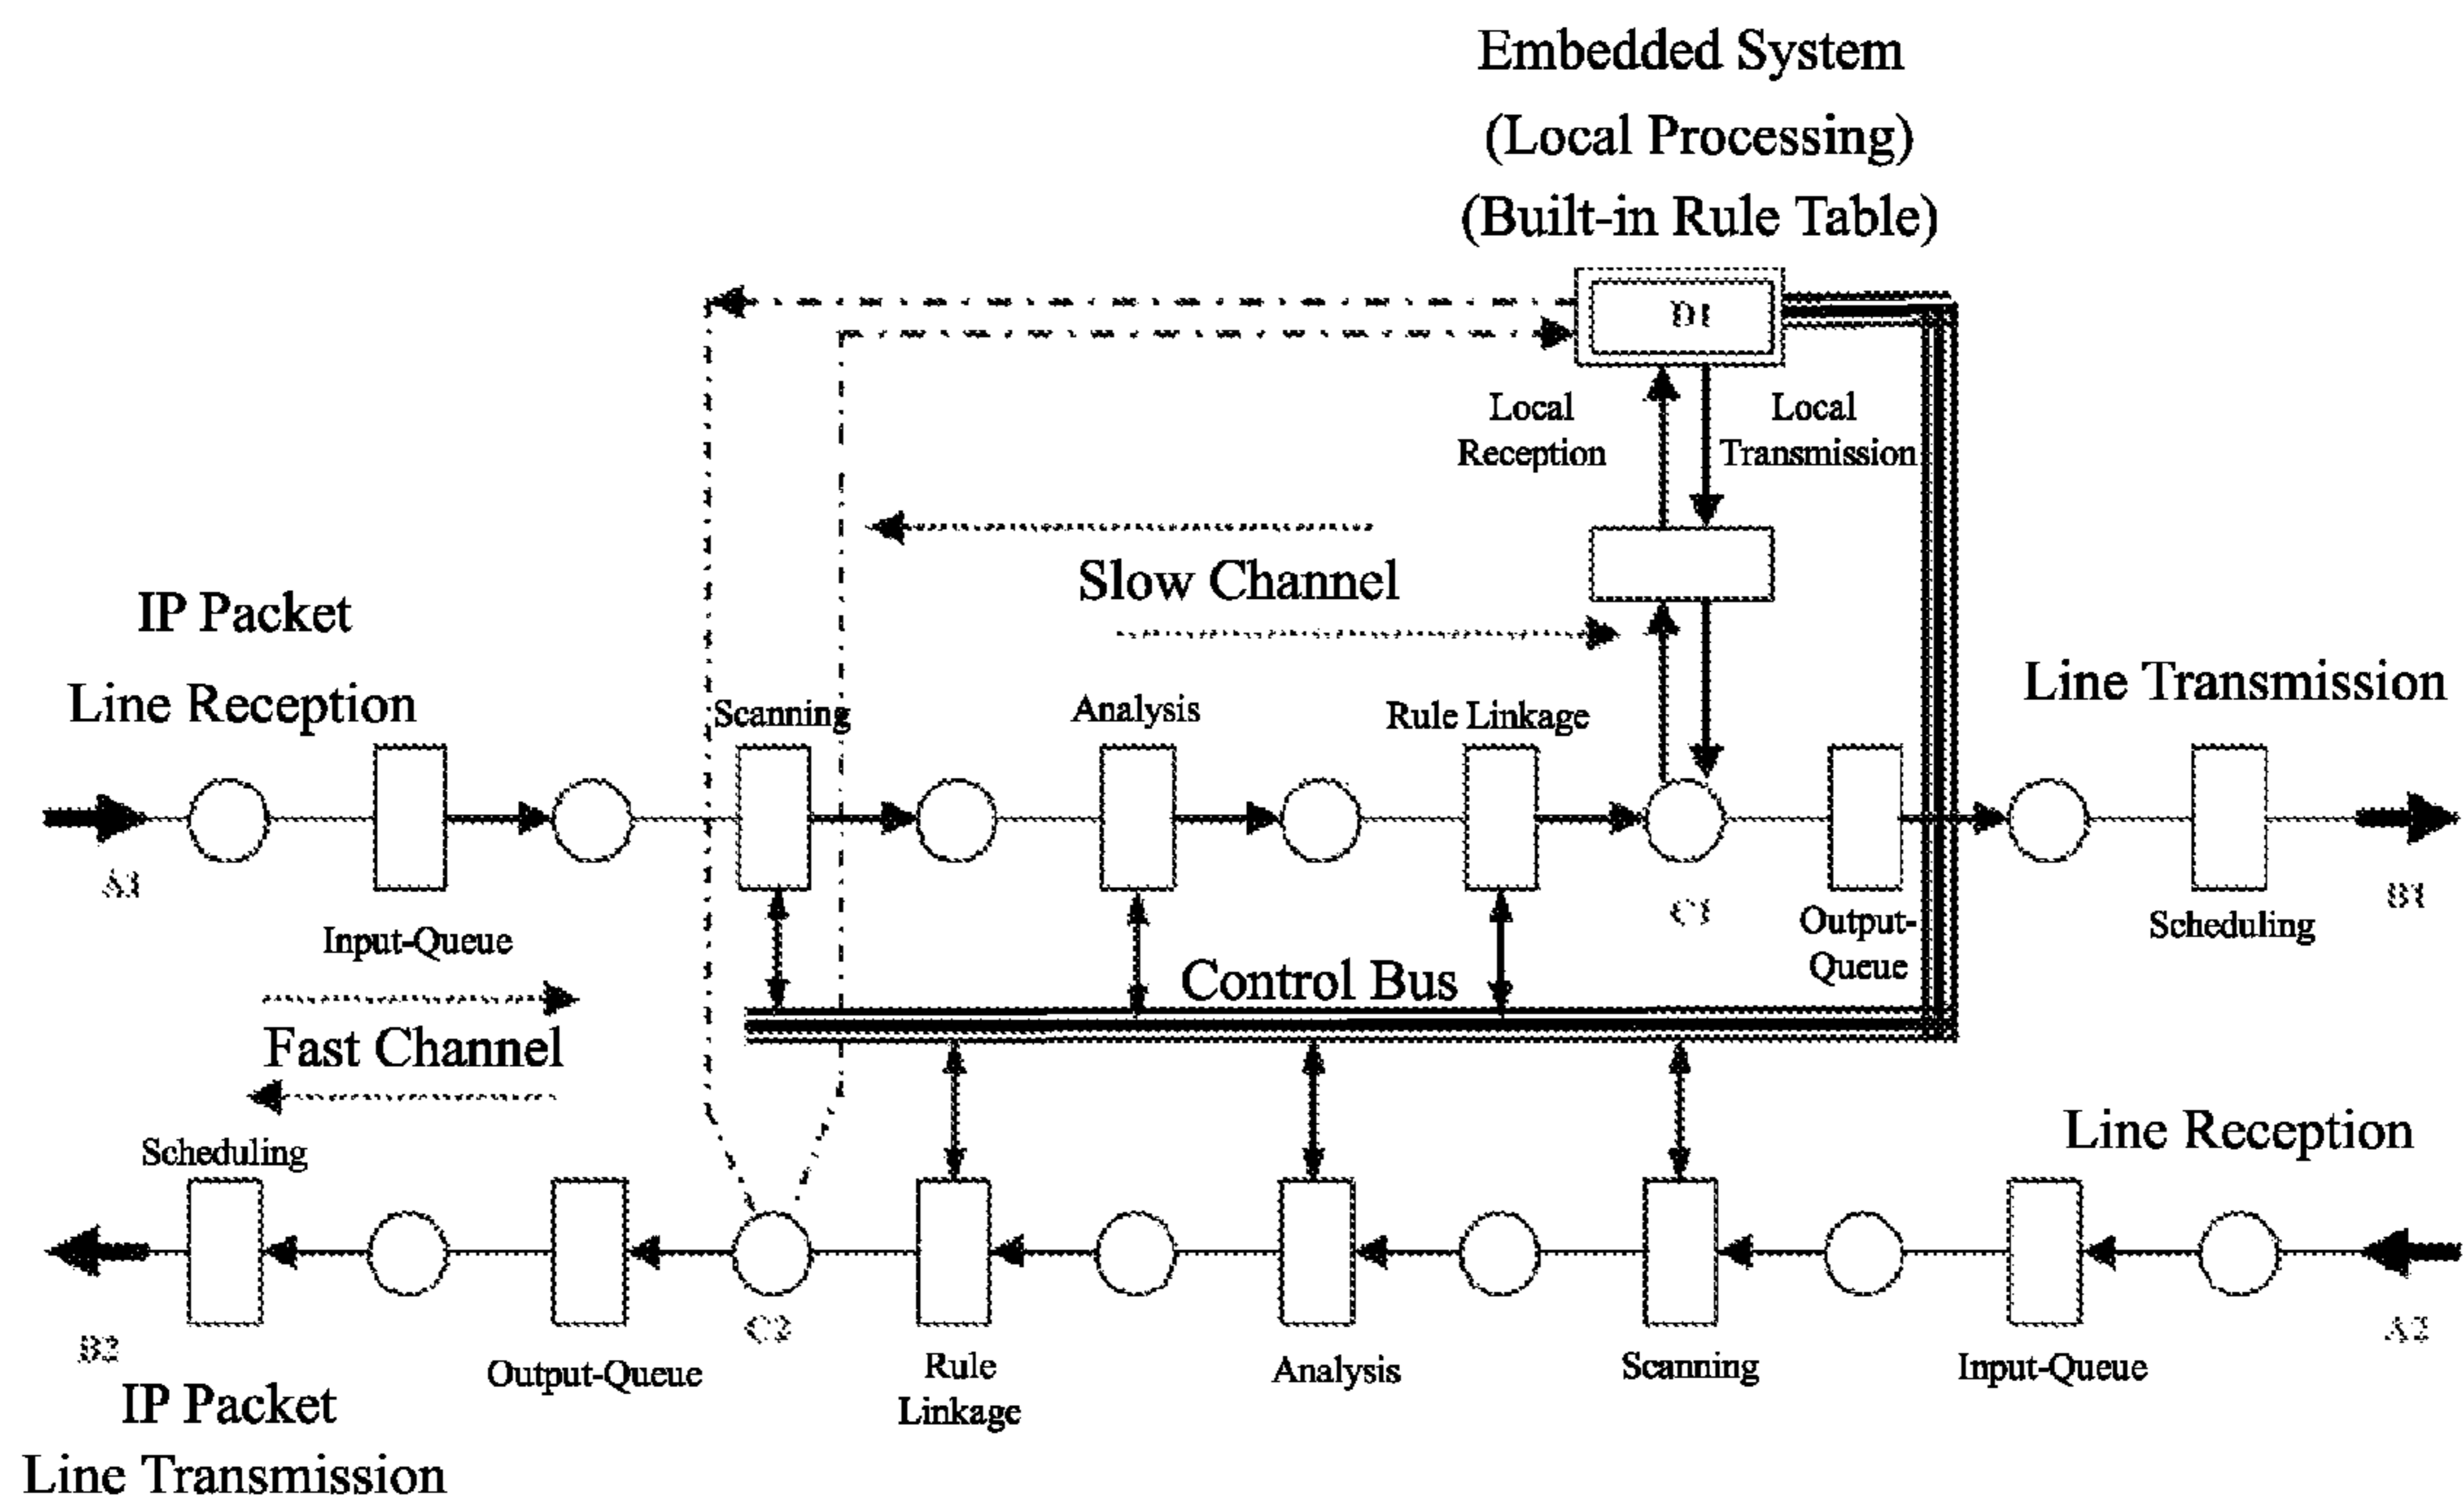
Embedded System
(Local Processing)
(Built-in Rule Table)

D1

Local Reception

Local Transmission

Slow Channel

IP Packet
Line Reception

Scanning

Analysis

Rule Linkage

Line Transmission

A1

Input-Queue

C1

Output-Queue

Scheduling

B1

Control Bus

Fast Channel

Line Reception

Scheduling

B2

IP Packet
Line Transmission

Output-Queue

C2

Rule Linkage

Analysis

Scanning

Input-Queue

A2